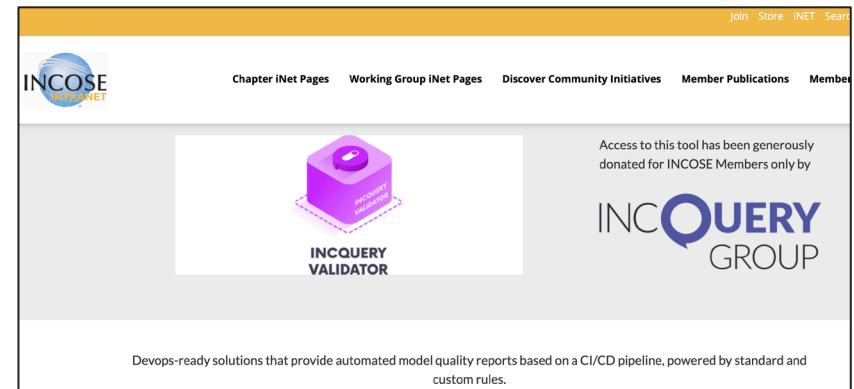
Join Store iNET Searc

INCOSE INTRANET

Chapter iNet Pages Working Group iNet Pages Discover Community Initiatives Member Publications Member

INCQUERY VALIDATOR

INCQUERY VALIDATOR

Access to this tool has been generously donated for INCOSE Members only by

INCQUERY GROUP

Devops-ready solutions that provide automated model quality reports based on a CI/CD pipeline, powered by standard and custom rules.